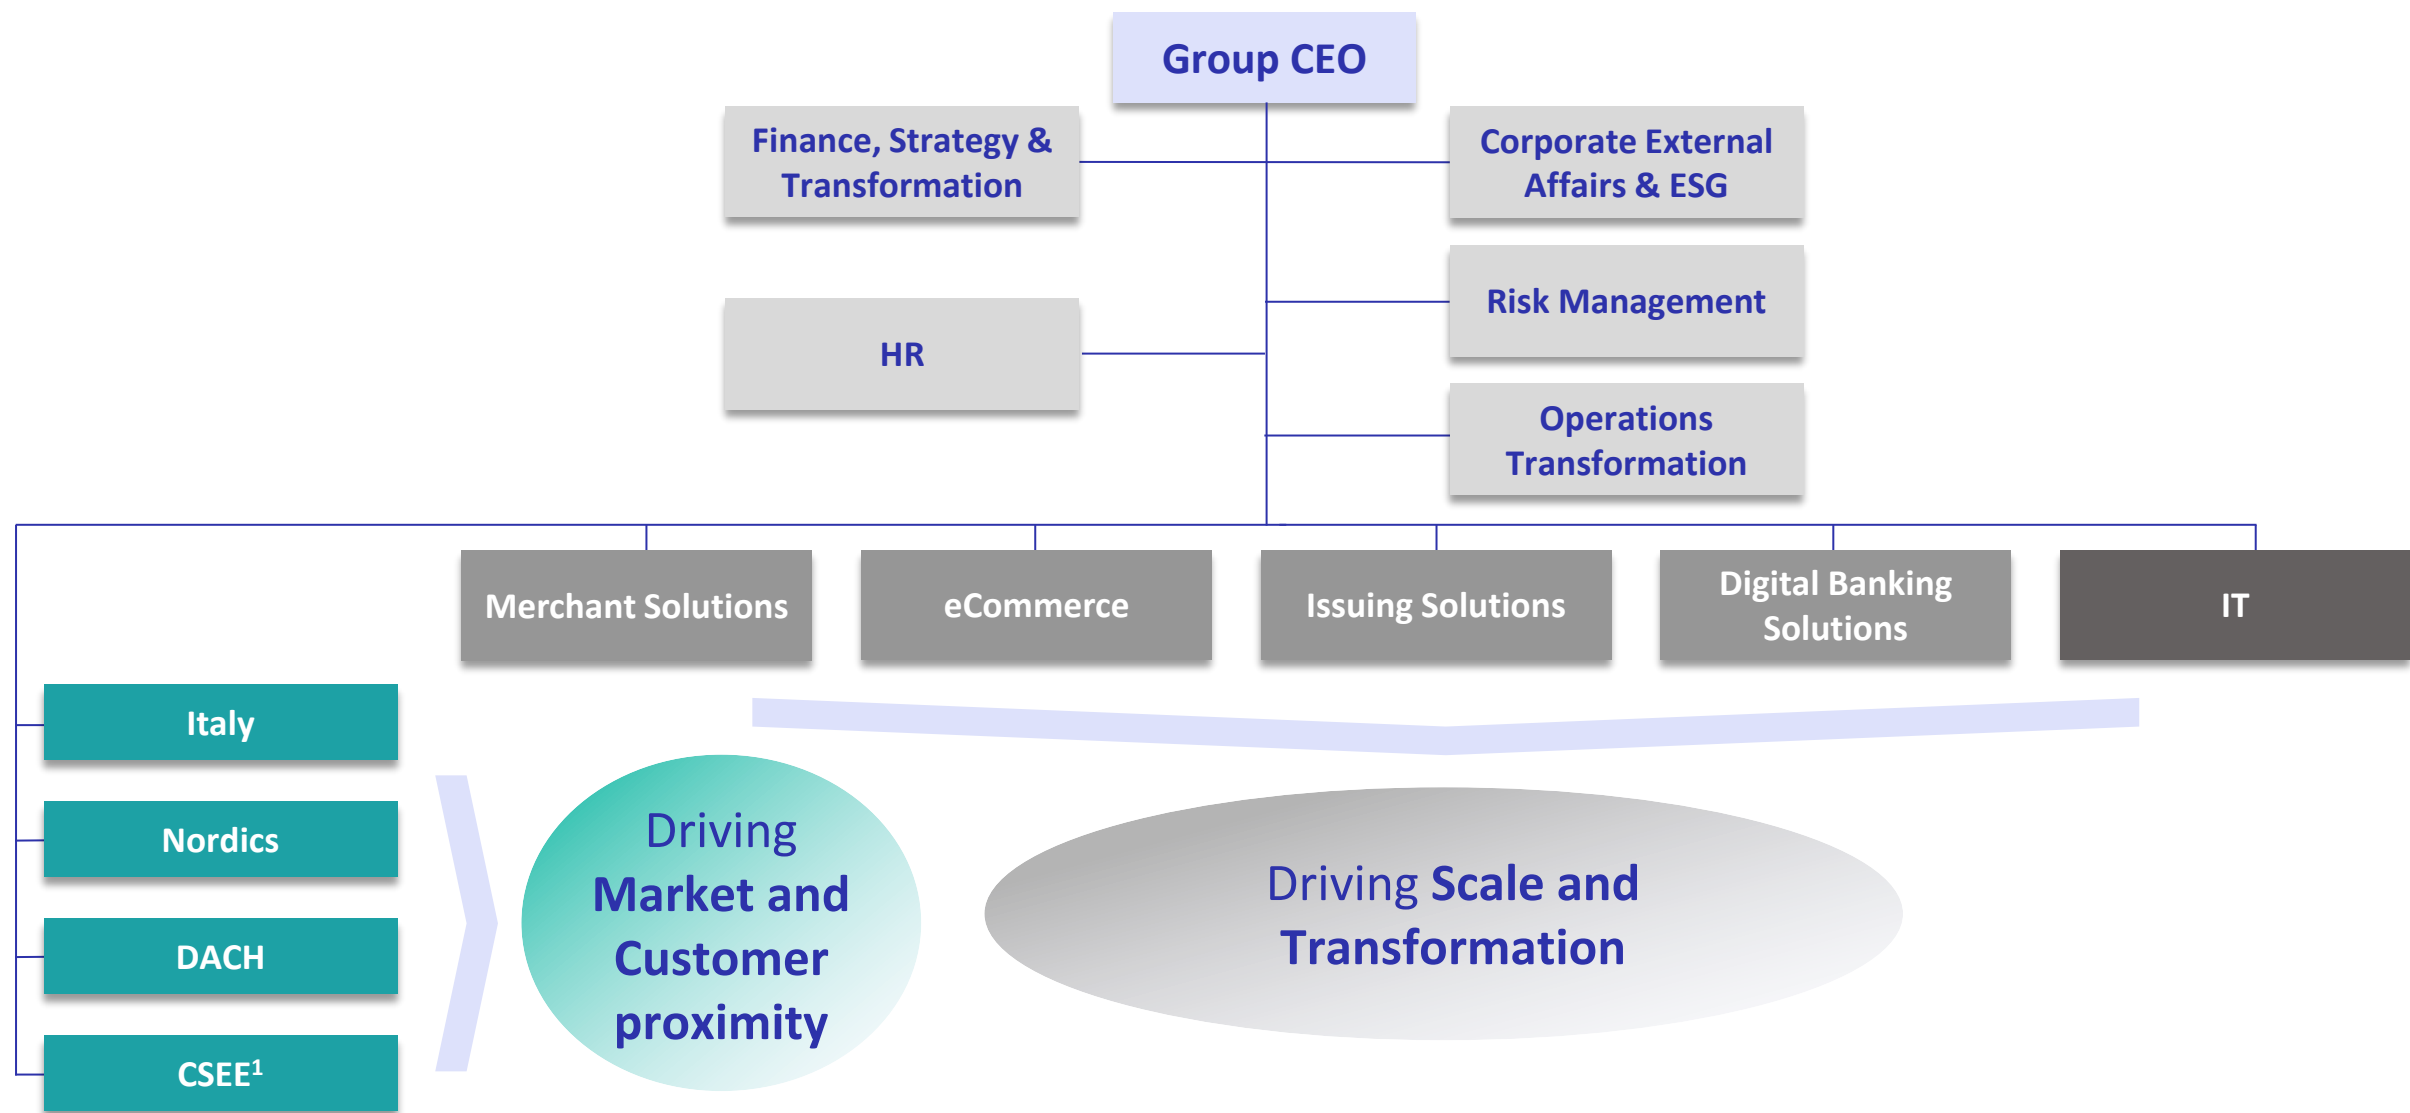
Group CEO

Finance, Strategy & Transformation

Corporate External Affairs & ESG

Risk Management

HR

Operations Transformation

Merchant Solutions

eCommerce

Issuing Solutions

Digital Banking Solutions

IT

Italy

Nordics

DACH

CSEE$^1$

Driving Market and Customer proximity

Driving Scale and Transformation